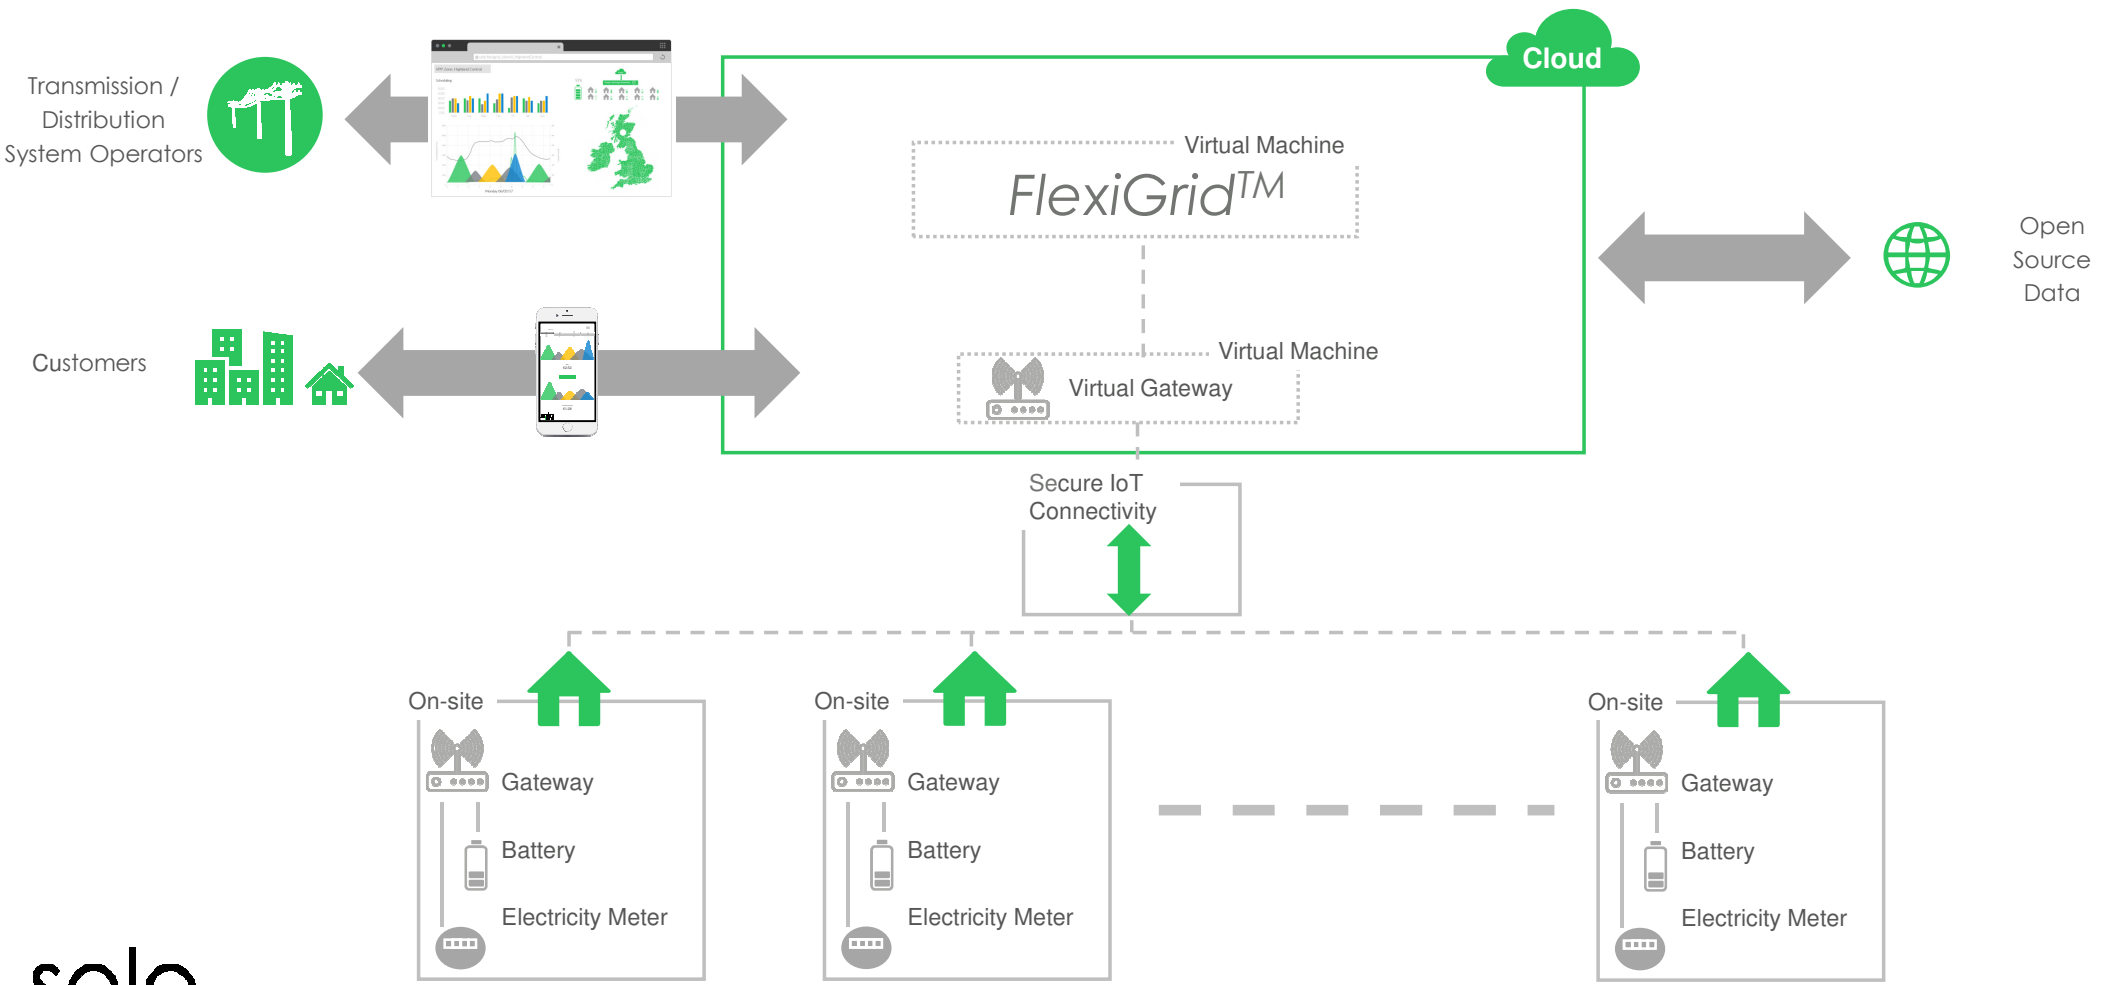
Transmission / Distribution System Operators

Cloud

Virtual Machine

FlexiGrid$^{TM}$

Open Source Data

Customers

Virtual Machine

Virtual Gateway

Secure IoT Connectivity

On-site

Gateway

Battery

Electricity Meter

On-site

Gateway

Battery

Electricity Meter

On-site

Gateway

Battery

Electricity Meter

solo